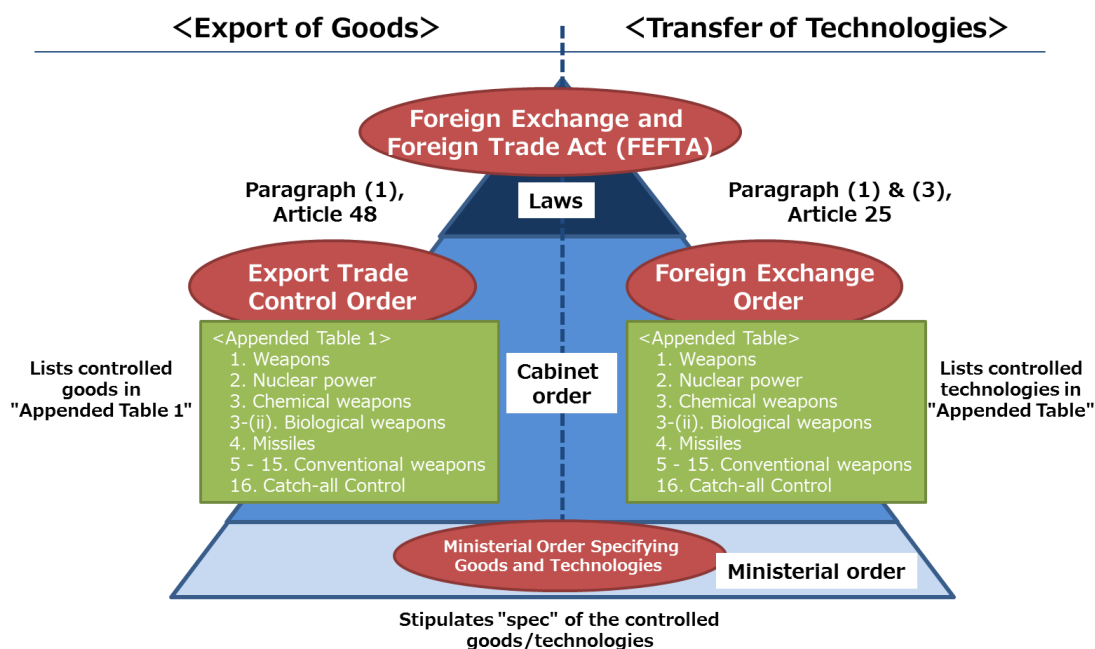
＜Export of Goods＞

＜Transfer of Technologies＞

Foreign Exchange and Foreign Trade Act (FEFTA)

Laws

Paragraph (1), Article 48

Paragraph (1) & (3), Article 25

Export Trade Control Order

Foreign Exchange Order

<Appended Table 1>
1. Weapons
2. Nuclear power
3. Chemical weapons
3-(ii). Biological weapons
4. Missiles
5 - 15. Conventional weapons
16. Catch-all Control

Lists controlled goods in "Appended Table 1"

Cabinet order

<Appended Table>
1. Weapons
2. Nuclear power
3. Chemical weapons
3-(ii). Biological weapons
4. Missiles
5 - 15. Conventional weapons
16. Catch-all Control

Lists controlled technologies in "Appended Table"

Ministerial Order Specifying Goods and Technologies

Ministerial order

Stipulates "spec" of the controlled goods/technologies